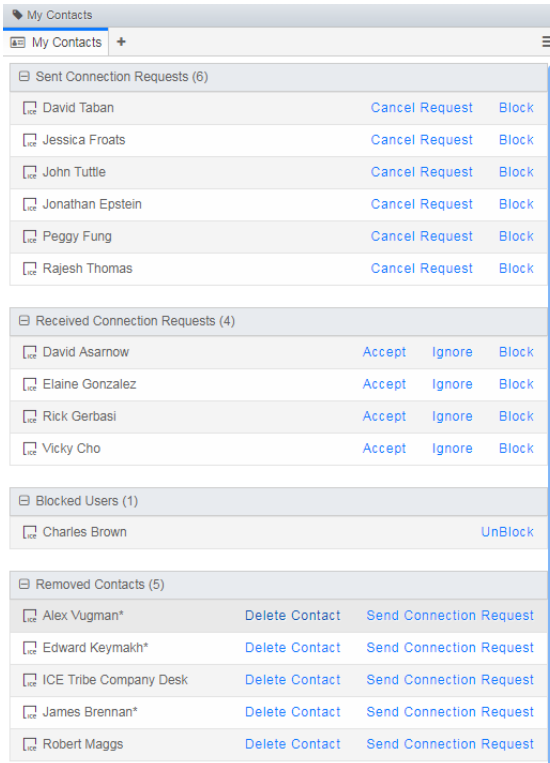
My Contacts

My Contacts +

⊟ Sent Connection Requests (6)

David Taban Cancel Request Block

Jessica Froats Cancel Request Block

John Tuttle Cancel Request Block

Jonathan Epstein Cancel Request Block

Peggy Fung Cancel Request Block

Rajesh Thomas Cancel Request Block

⊟ Received Connection Requests (4)

David Asarnow Accept Ignore Block

Elaine Gonzalez Accept Ignore Block

Rick Gerbasi Accept Ignore Block

Vicky Cho Accept Ignore Block

⊟ Blocked Users (1)

Charles Brown UnBlock

⊟ Removed Contacts (5)

Alex Vugman* Delete Contact Send Connection Request

Edward Keymakh* Delete Contact Send Connection Request

ICE Tribe Company Desk Delete Contact Send Connection Request

James Brennan* Delete Contact Send Connection Request

Robert Maggs Delete Contact Send Connection Request